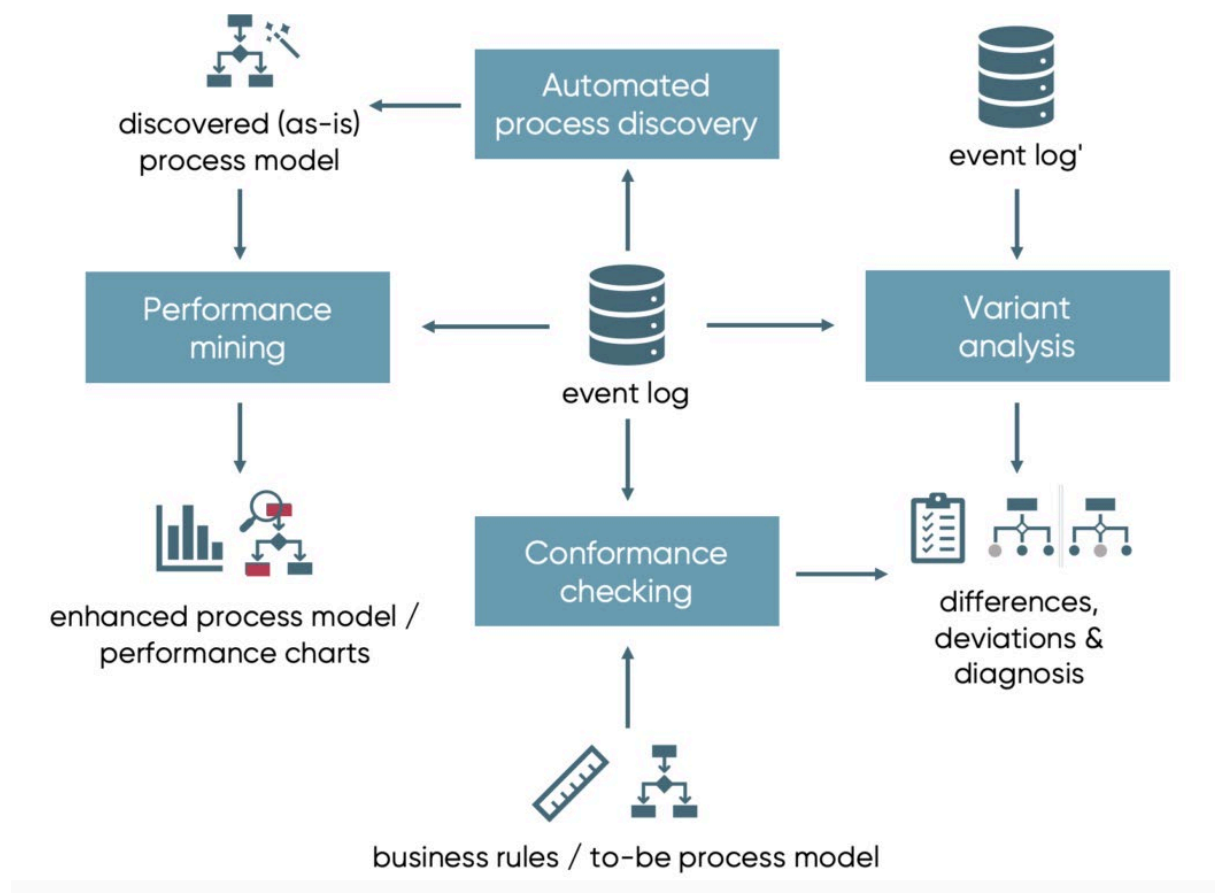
discovered (as-is) process model

Automated process discovery

event log'

Performance mining

event log

Variant analysis

enhanced process model / performance charts

Conformance checking

differences, deviations & diagnosis

business rules / to-be process model